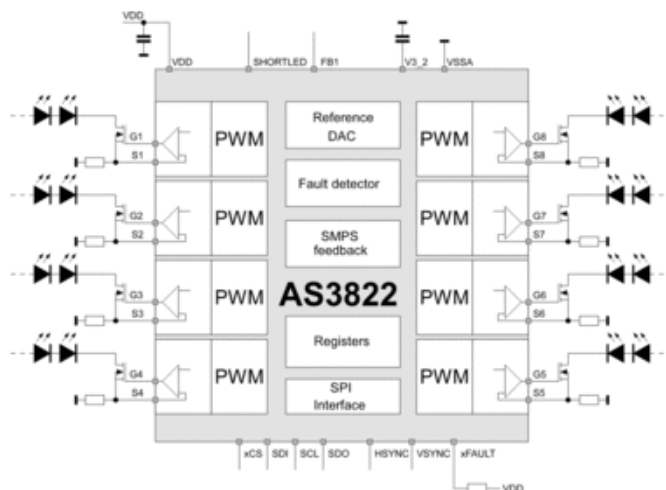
VDD

VDD

SHORTLED

FB1

V3_2

VSSA

G1
S1
PWM

Reference DAC

PWM
G8
S8

G2
S2
PWM

Fault detector

PWM
G7
S7

SMPS feedback

G3
S3
PWM

AS3822

PWM
G6
S6

G4
S4
PWM

Registers

PWM
G5
S5

SPI Interface

xCS

SDI

SCL

SDO

HSYNC

VSYNC

xFAULT

VDD